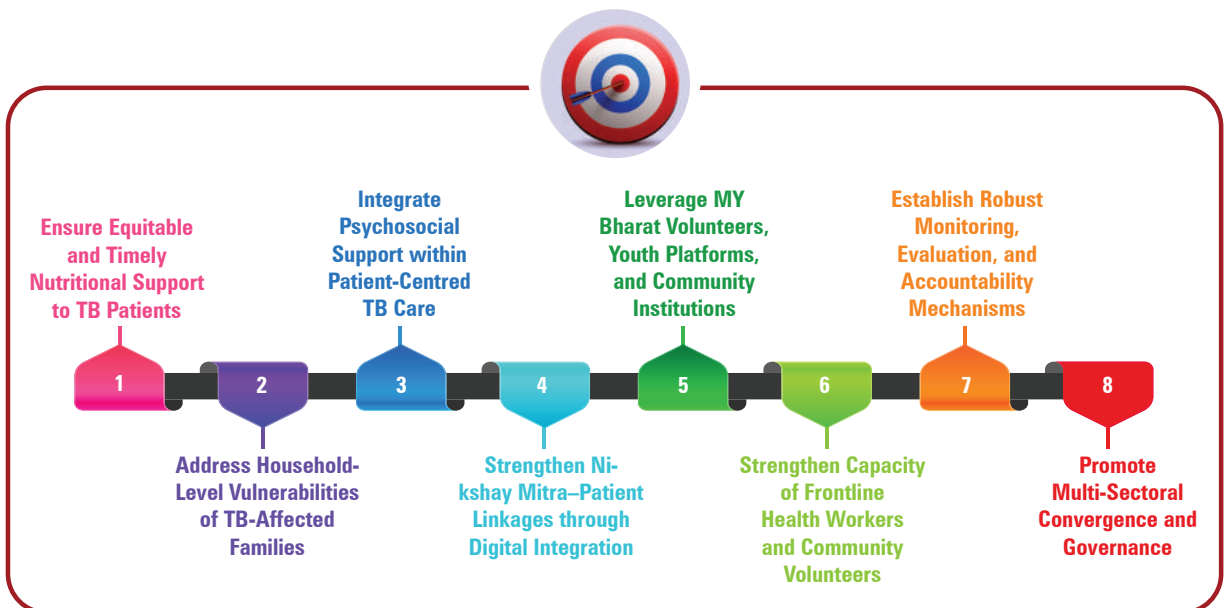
Ensure Equitable and Timely Nutritional Support to TB Patients

1

2

Address Household-Level Vulnerabilities of TB-Affected Families

Integrate Psychosocial Support within Patient-Centred TB Care

3

4

Strengthen Ni-kshay Mitra–Patient Linkages through Digital Integration

Leverage MY Bharat Volunteers, Youth Platforms, and Community Institutions

5

6

Strengthen Capacity of Frontline Health Workers and Community Volunteers

Establish Robust Monitoring, Evaluation, and Accountability Mechanisms

7

8

Promote Multi-Sectoral Convergence and Governance